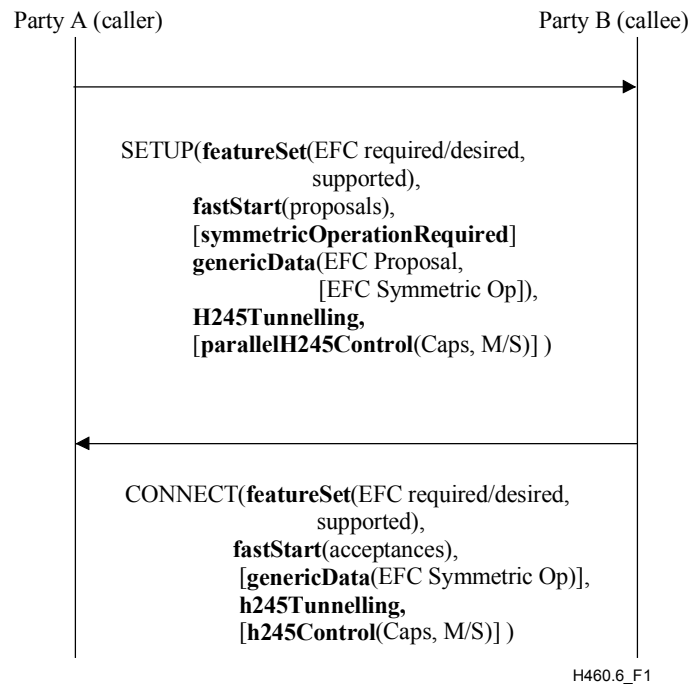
Party A (caller)

Party B (callee)

SETUP(**featureSet**(EFC required/desired, supported),
**fastStart**(proposals),
[**symmetricOperationRequired**]
**genericData**(EFC Proposal, [EFC Symmetric Op]),
**H245Tunnelling,**
[**parallelH245Control**(Caps, M/S)] )

CONNECT(**featureSet**(EFC required/desired, supported),
**fastStart**(acceptances),
[**genericData**(EFC Symmetric Op)],
**h245Tunnelling,**
[**h245Control**(Caps, M/S)] )

H460.6_F1